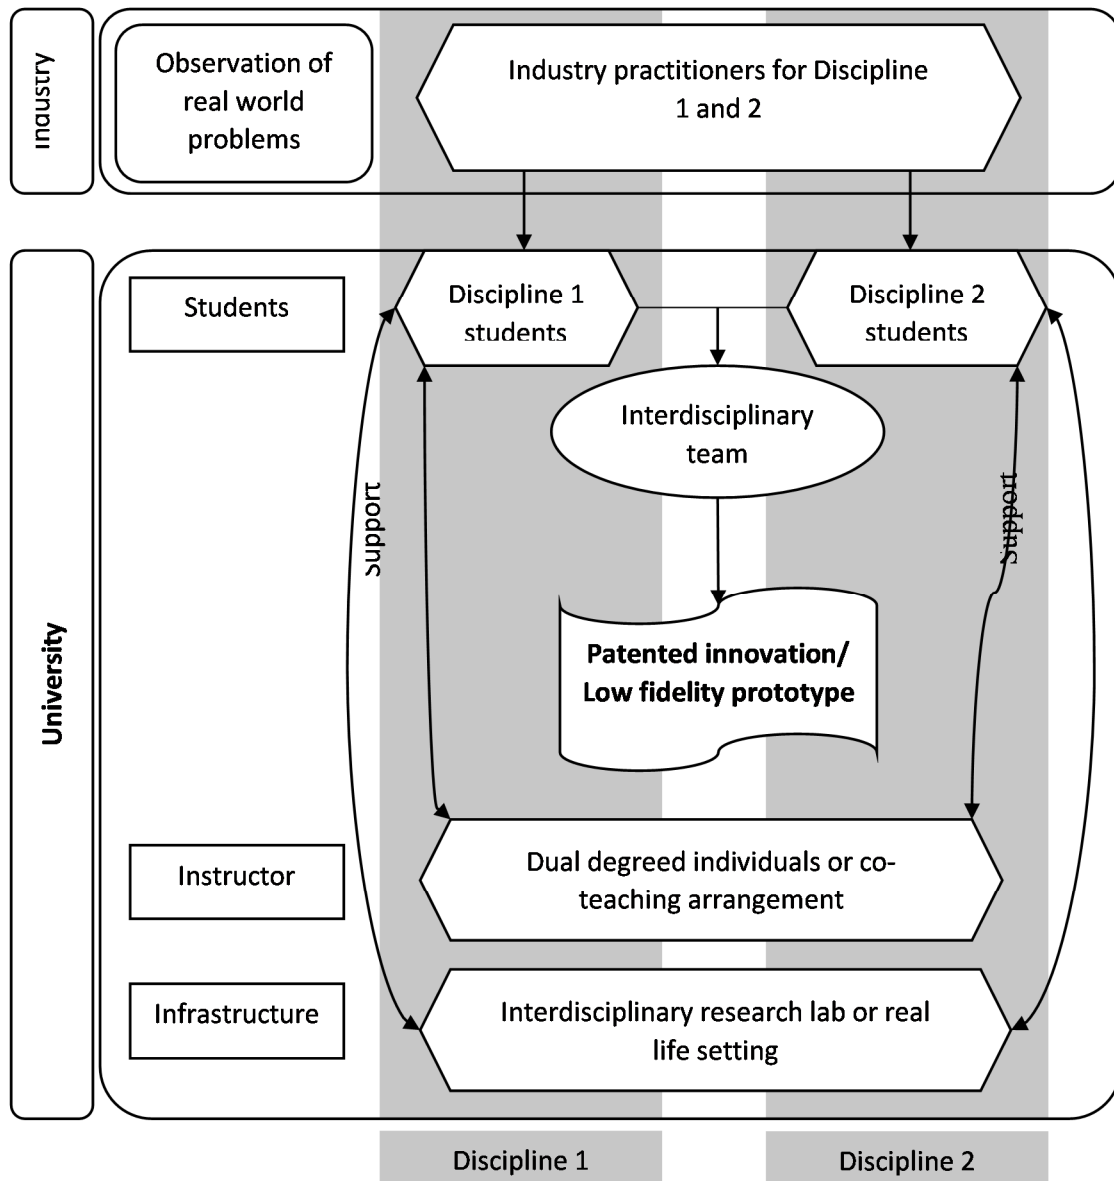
Industry

Observation of real world problems

Industry practitioners for Discipline 1 and 2

University

Students

Discipline 1 students

Discipline 2 students

Interdisciplinary team

Support

Support

Patented innovation/ Low fidelity prototype

Instructor

Dual degreed individuals or co-teaching arrangement

Infrastructure

Interdisciplinary research lab or real life setting

Discipline 1

Discipline 2